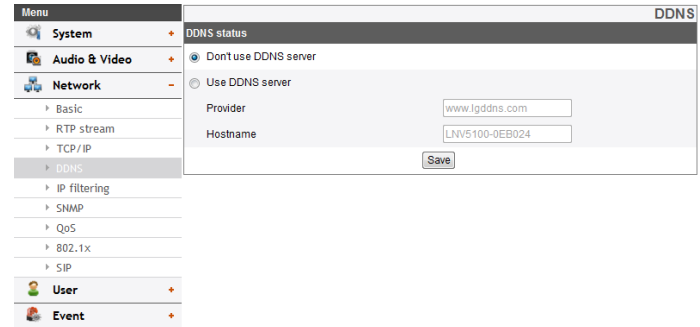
Menu
System +
Audio & Video +
Network –
Basic
RTP stream
TCP/IP
DDNS
IP filtering
SNMP
QoS
802.1x
SIP
User +
Event +

DDNS
DDNS status
Don't use DDNS server
Use DDNS server
Provider www.lgddns.com
Hostname LNV5100-0EB024
Save